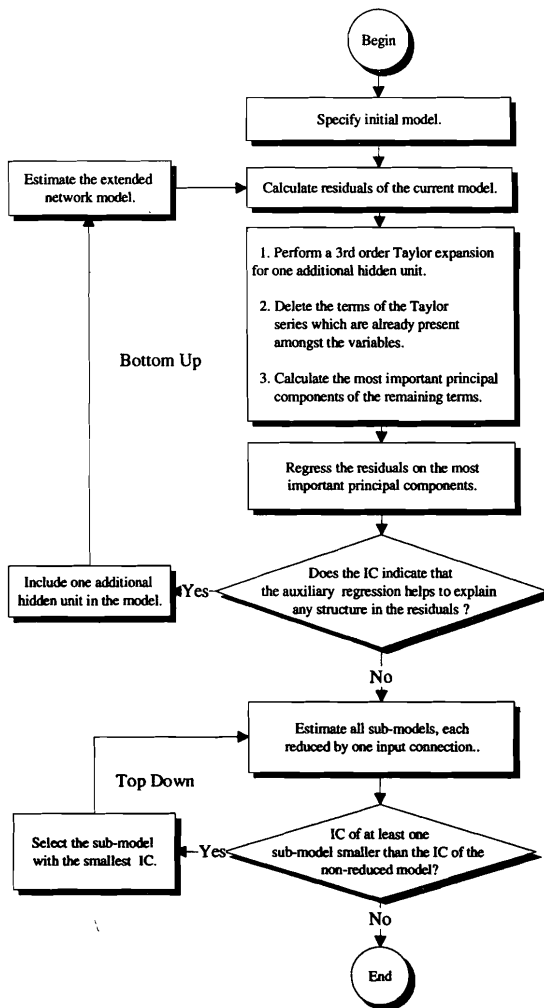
Begin

Specify initial model.

Estimate the extended network model.

Calculate residuals of the current model.

1. Perform a 3rd order Taylor expansion for one additional hidden unit.

2. Delete the terms of the Taylor series which are already present amongst the variables.

3. Calculate the most important principal components of the remaining terms.

Bottom Up

Regress the residuals on the most important principal components.

Include one additional hidden unit in the model.

Yes

Does the IC indicate that the auxiliary regression helps to explain any structure in the residuals ?

No

Estimate all sub-models, each reduced by one input connection..

Top Down

Select the sub-model with the smallest IC.

Yes

IC of at least one sub-model smaller than the IC of the non-reduced model?

No

End